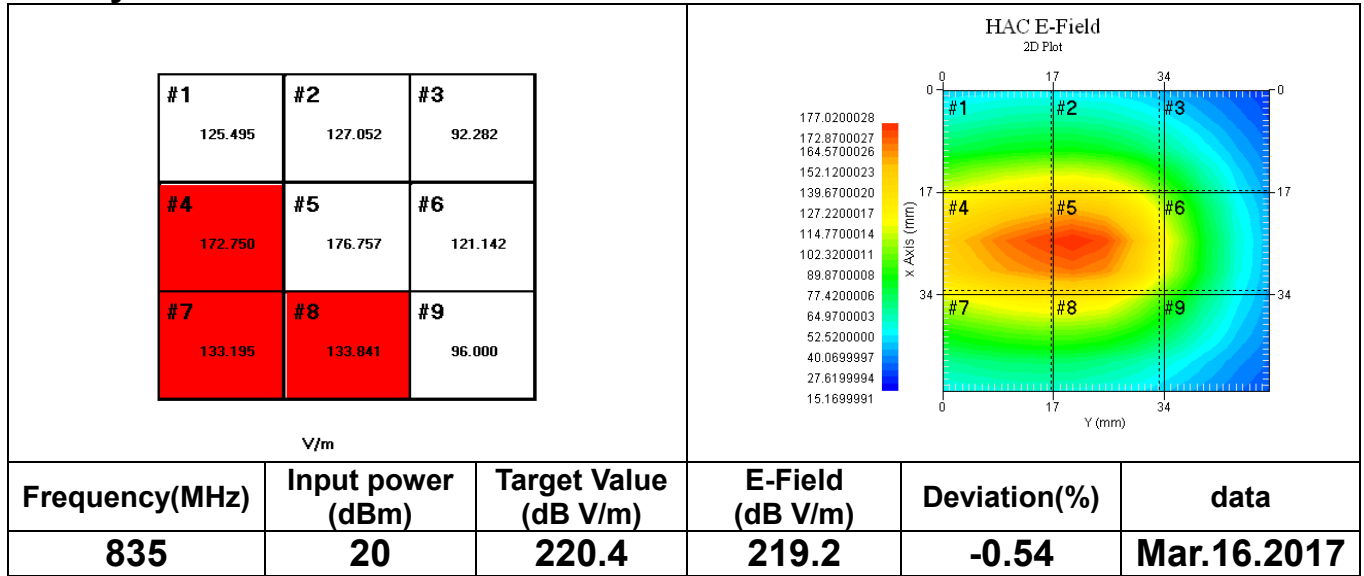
| #1 125.495 | #2 127.052 | #3 92.282 |
|---|---|---|
| #4 172.750 | #5 176.757 | #6 121.142 |
| #7 133.195 | #8 133.841 | #9 96.000 |

V/m

HAC E-Field
2D Plot

0 17 34
0 17 34
0 17 34
0 17 34

177.0200028
172.8700027
164.5700026
152.1200023
139.6700020
127.2200017
114.7700014
102.3200011
89.8700008
77.4200006
64.9700003
52.5200000
40.0699997
27.6199994
15.1699991

x Axis (mm)
Y (mm)

#1 #2 #3
#4 #5 #6
#7 #8 #9

| Frequency(MHz) | Input power (dBm) | Target Value (dB V/m) | E-Field (dB V/m) | Deviation(%) | data |
|---|---|---|---|---|---|
| 835 | 20 | 220.4 | 219.2 | -0.54 | Mar.16.2017 |